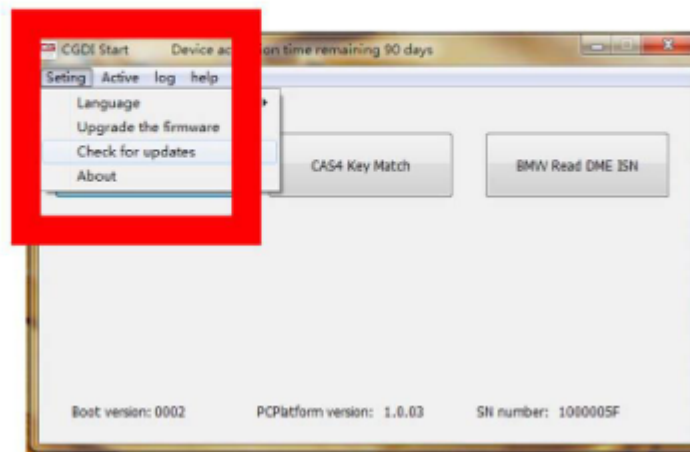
CGDI Start Device ac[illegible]on time remaining 90 days

Seting Active log help

Language

Upgrade the firmware

Check for updates

About

CAS4 Key Match

BMW Read DME ISN

Boot version: 0002

PCPlatform version: 1.0.03

SN number: 1000005F